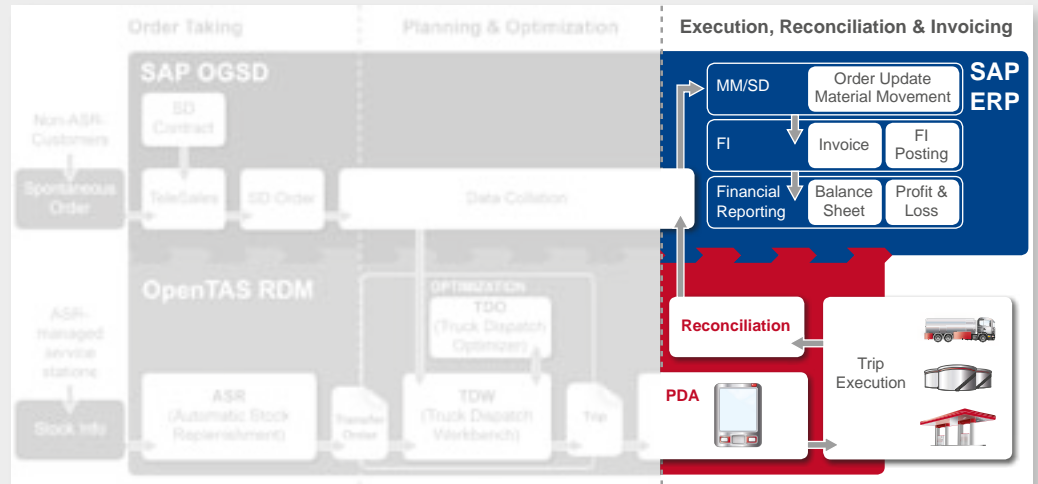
Order Taking

Planning & Optimization

Execution, Reconciliation & Invoicing

SAP OGSD

SD Contract

Non-ASR-Customers

Spontaneous Order

TeleSales

SD Order

Data Collation

MM/SD

Order Update Material Movement

SAP ERP

FI

Invoice

FI Posting

Financial Reporting

Balance Sheet

Profit & Loss

OpenTAS RDM

OPTIMIZATION

TDO (Truck Dispatch Optimizer)

ASR-managed service stations

Stock Info

ASR (Automatic Stock Replenishment)

Transfer Order

TDW (Truck Dispatch Workbench)

Trip

Reconciliation

Trip Execution

PDA